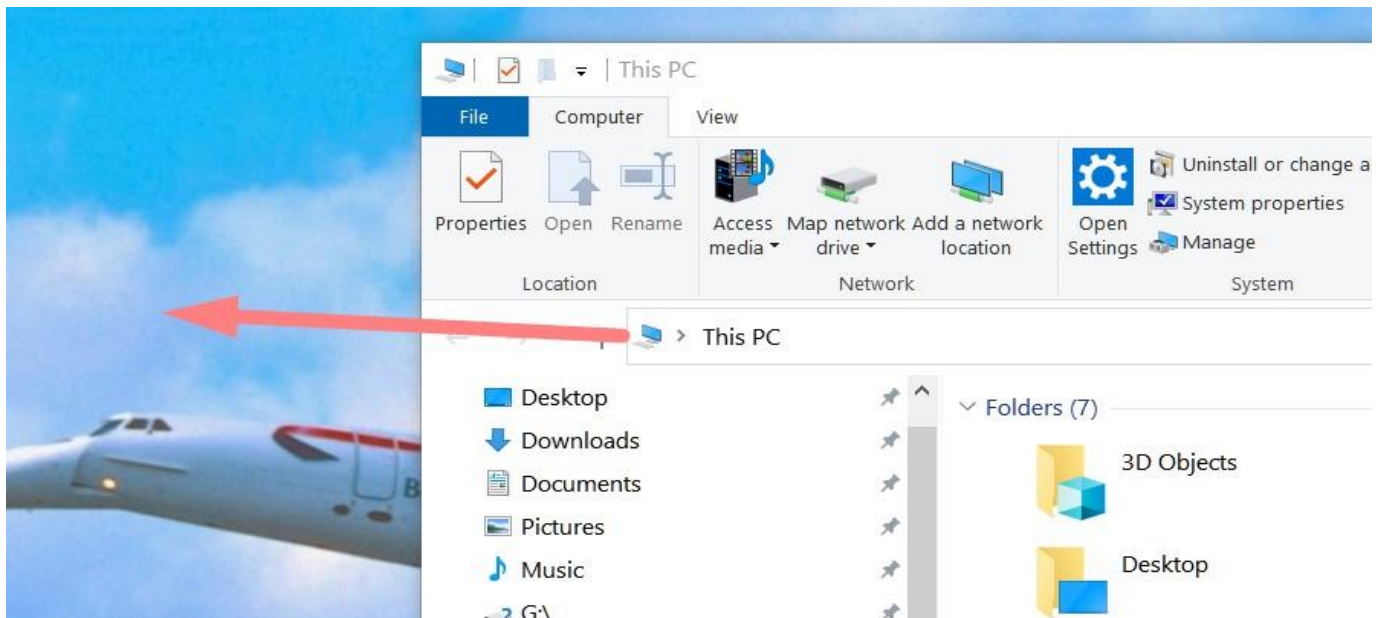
This PC

File
Computer
View

Properties
Open
Rename
Location

Access media
Map network drive
Add a network location
Network

Open Settings
Uninstall or change a
System properties
Manage
System

This PC

Desktop
Downloads
Documents
Pictures
Music
G:\

Folders (7)
3D Objects
Desktop

B